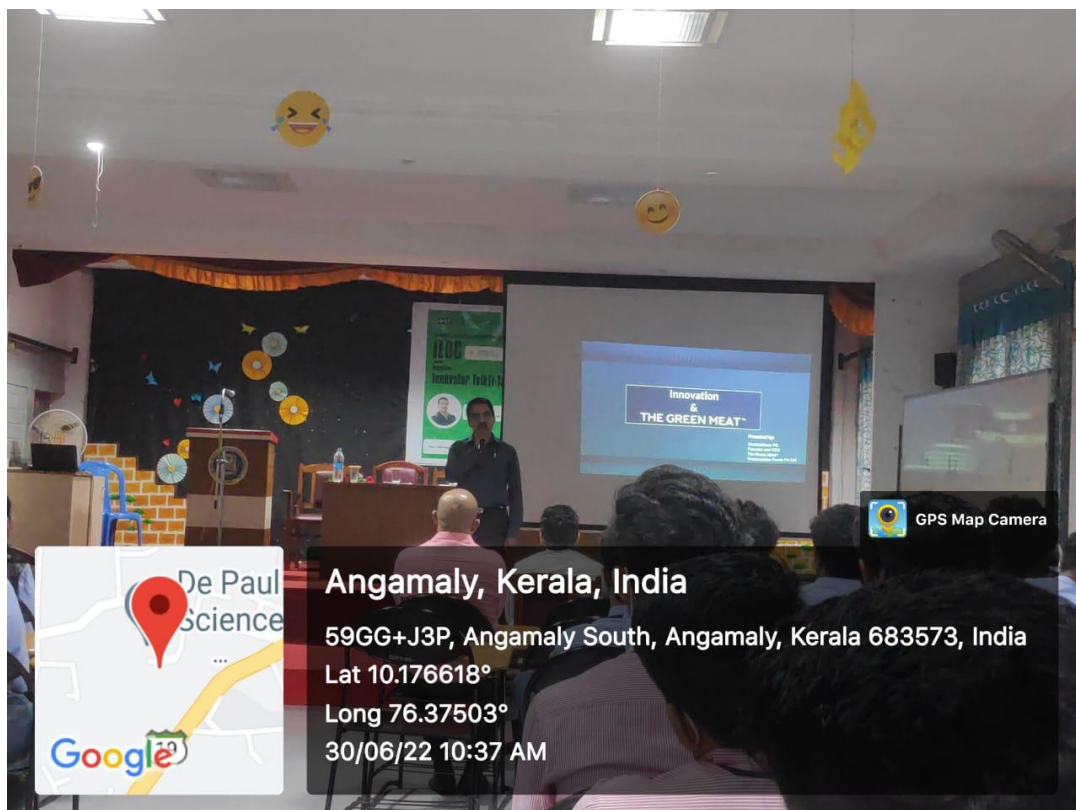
IEDC

Innovator Talk

Innovation
&
THE GREEN MEAT™

Presented by

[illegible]

GPS Map Camera

De Paul
Science

Google

Angamaly, Kerala, India

59GG+J3P, Angamaly South, Angamaly, Kerala 683573, India

Lat 10.176618°

Long 76.37503°

30/06/22 10:37 AM